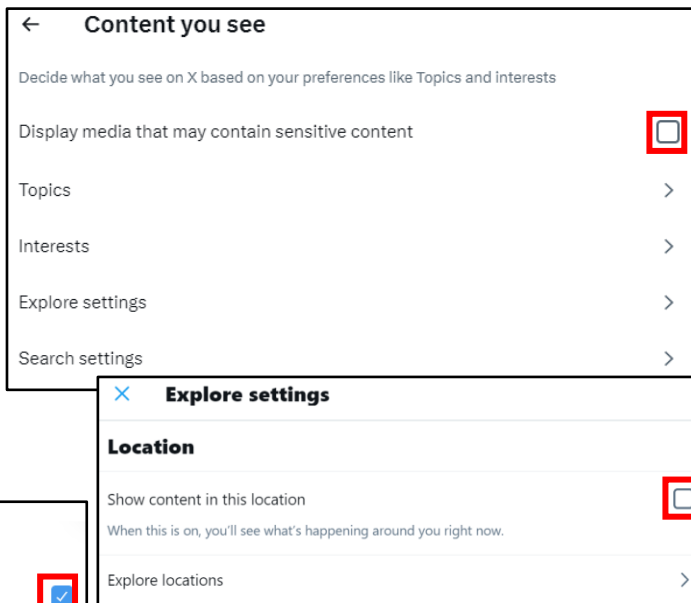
Content you see

Decide what you see on X based on your preferences like Topics and interests

Display media that may contain sensitive content

Topics

Interests

Explore settings

Search settings

Explore settings

Location

Show content in this location

When this is on, you'll see what's happening around you right now.

Explore locations